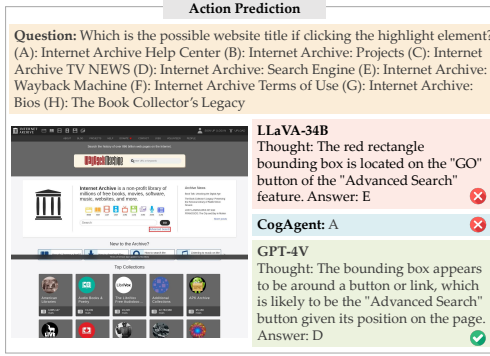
Action Prediction

**Question:** Which is the possible website title if clicking the highlight element? (A): Internet Archive Help Center (B): Internet Archive: Projects (C): Internet Archive TV NEWS (D): Internet Archive: Search Engine (E): Internet Archive: Wayback Machine (F): Internet Archive Terms of Use (G): Internet Archive: Bios (H): The Book Collector's Legacy

INTERNET ARCHIVE

WayBackMachine

Internet Archive is a non-profit library of millions of free books, movies, software, music, websites, and more.

New to the Archive?

Top Collections

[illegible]

**LLaVA-34B**
Thought: The red rectangle bounding box is located on the "GO" button of the "Advanced Search" feature. Answer: E

**CogAgent:** A

**GPT-4V**
Thought: The bounding box appears to be around a button or link, which is likely to be the "Advanced Search" button given its position on the page. Answer: D